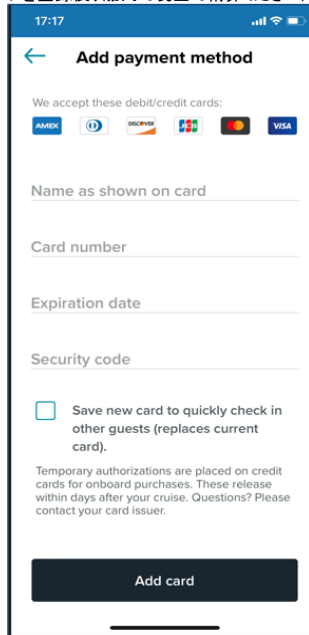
17:17

Add payment method

We accept these debit/credit cards:

AMEX DISCOVER JCB VISA

Name as shown on card

Card number

Expiration date

Security code

Save new card to quickly check in other guests (replaces current card).

Temporary authorizations are placed on credit cards for onboard purchases. These release within days after your cruise. Questions? Please contact your card issuer.

Add card